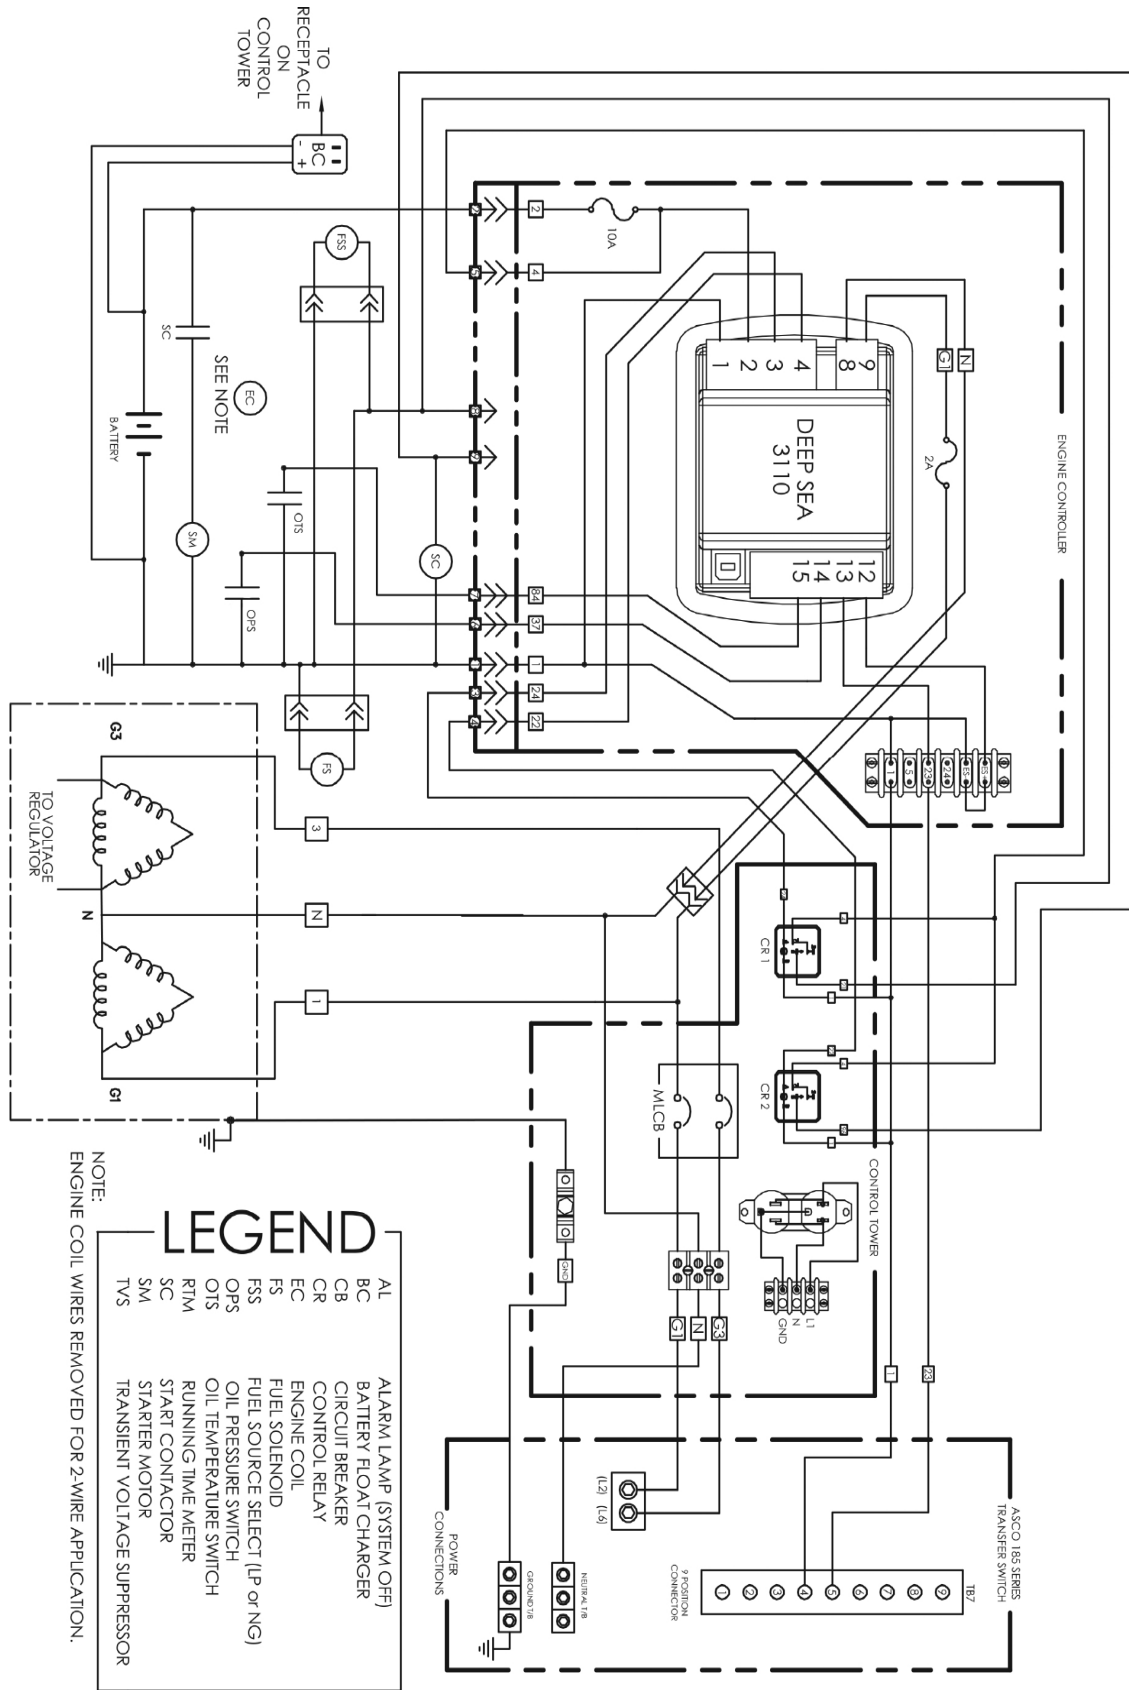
TO RECEPTACLE ON CONTROL TOWER

BC
- +

FSS

SC

SEE NOTE

EC

BATTERY

SM

OTS

OPS

SC

10A

2
4
84
37
1
24
22

1
2
3
4
9
8

DEEP SEA
3110

12
13
14
15

G1
N

2A

ENGINE CONTROLLER

FS

G3

TO VOLTAGE REGULATOR

N

G1

3

N

1

CR 1

CR 2

MLCB

CONTROL TOWER

L1
N
GND

GND

G1
N
G3

1
23

ASCO 185 SERIES TRANSFER SWITCH

TB7

1 2 3 4 5 6 7 8 9

9 POSITION CONNECTOR

(L2) (L6)

POWER CONNECTIONS

NEUTRAL T/B

GROUND T/B

LEGEND

AL ALARM LAMP (SYSTEM OFF)
BC BATTERY FLOAT CHARGER
CB CIRCUIT BREAKER
CR CONTROL RELAY
EC ENGINE COIL
FS FUEL SOLENOID
FSS FUEL SOURCE SELECT (LP or NG)
OPS OIL PRESSURE SWITCH
OTS OIL TEMPERATURE SWITCH
RTM RUNNING TIME METER
SC START CONTACTOR
SM STARTER MOTOR
TVS TRANSIENT VOLTAGE SUPPRESSOR

NOTE:
ENGINE COIL WIRES REMOVED FOR 2-WIRE APPLICATION.